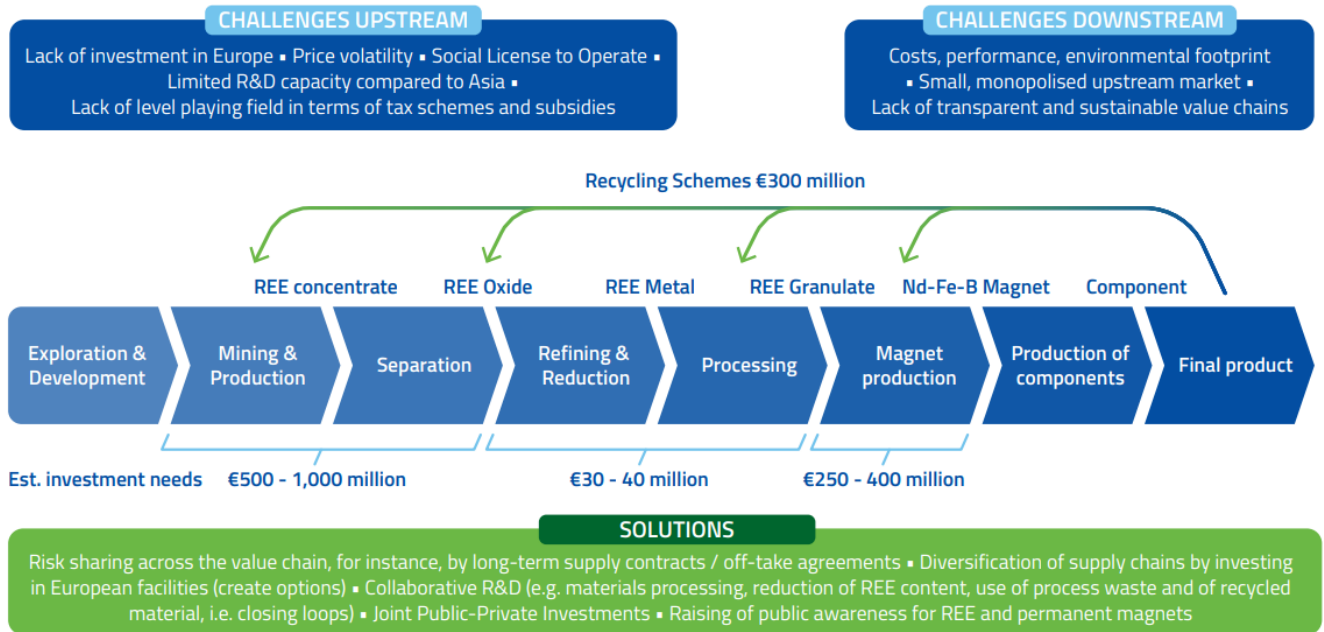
CHALLENGES UPSTREAM

Lack of investment in Europe ▪ Price volatility ▪ Social License to Operate ▪ Limited R&D capacity compared to Asia ▪ Lack of level playing field in terms of tax schemes and subsidies

CHALLENGES DOWNSTREAM

Costs, performance, environmental footprint ▪ Small, monopolised upstream market ▪ Lack of transparent and sustainable value chains

Recycling Schemes €300 million

REE concentrate

REE Oxide

REE Metal

REE Granulate

Nd-Fe-B Magnet

Component

Exploration & Development

Mining & Production

Separation

Refining & Reduction

Processing

Magnet production

Production of components

Final product

Est. investment needs

€500 - 1,000 million

€30 - 40 million

€250 - 400 million

SOLUTIONS

Risk sharing across the value chain, for instance, by long-term supply contracts / off-take agreements ▪ Diversification of supply chains by investing in European facilities (create options) ▪ Collaborative R&D (e.g. materials processing, reduction of REE content, use of process waste and of recycled material, i.e. closing loops) ▪ Joint Public-Private Investments ▪ Raising of public awareness for REE and permanent magnets